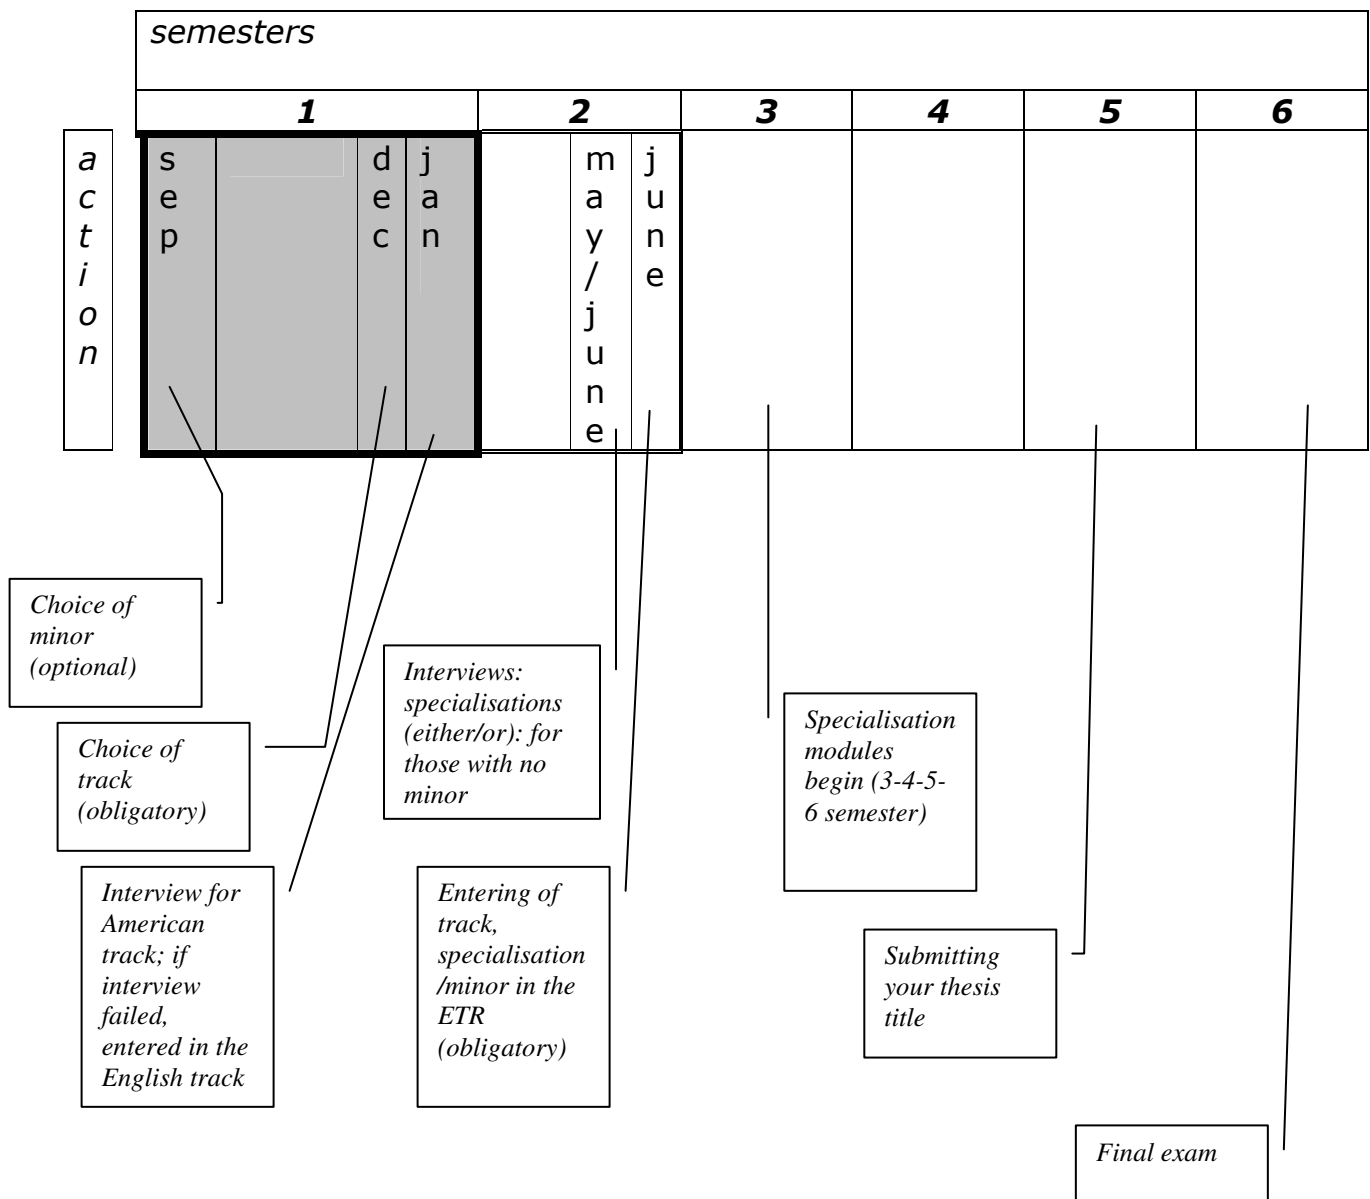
| semesters | | | | | |
|---|---|---|---|---|---|
| **1** | **2** | **3** | **4** | **5** | **6** |

action

| sep | | dec | jan | | may/june | june | | | | |
|---|---|---|---|---|---|---|---|---|---|---|

Choice of minor (optional)

Choice of track (obligatory)

Interview for American track; if interview failed, entered in the English track

Interviews: specialisations (either/or): for those with no minor

Entering of track, specialisation /minor in the ETR (obligatory)

Specialisation modules begin (3-4-5-6 semester)

Submitting your thesis title

Final exam